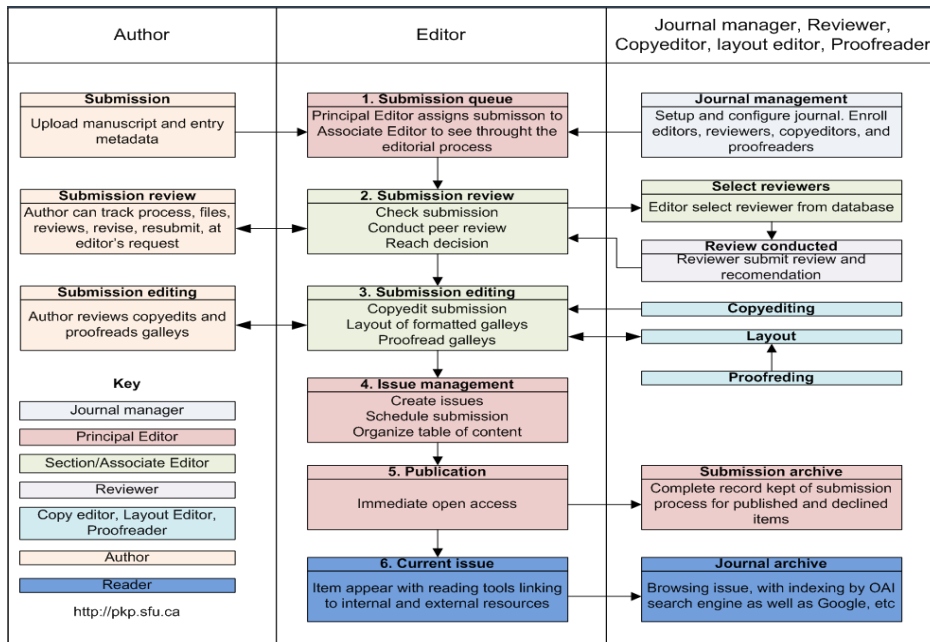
| Author | Editor | Journal manager, Reviewer, Copyeditor, layout editor, Proofreader |
|---|---|---|

Submission
Upload manuscript and entry metadata

Submission review
Author can track process, files, reviews, revise, resubmit, at editor's request

Submission editing
Author reviews copyedits and proofreads galleys

Key
Journal manager
Principal Editor
Section/Associate Editor
Reviewer
Copy editor, Layout Editor, Proofreader
Author
Reader

http://pkp.sfu.ca

1. Submission queue
Principal Editor assigns submisson to Associate Editor to see throught the editorial process

2. Submission review
Check submission
Conduct peer review
Reach decision

3. Submission editing
Copyedit submission
Layout of formatted galleys
Proofread galleys

4. Issue management
Create issues
Schedule submission
Organize table of content

5. Publication
Immediate open access

6. Current issue
Item appear with reading tools linking to internal and external resources

Journal management
Setup and configure journal. Enroll editors, reviewers, copyeditors, and proofreaders

Select reviewers
Editor select reviewer from database

Review conducted
Reviewer submit review and recomendation

Copyediting

Layout

Proofreding

Submission archive
Complete record kept of submission process for published and declined items

Journal archive
Browsing issue, with indexing by OAI search engine as well as Google, etc